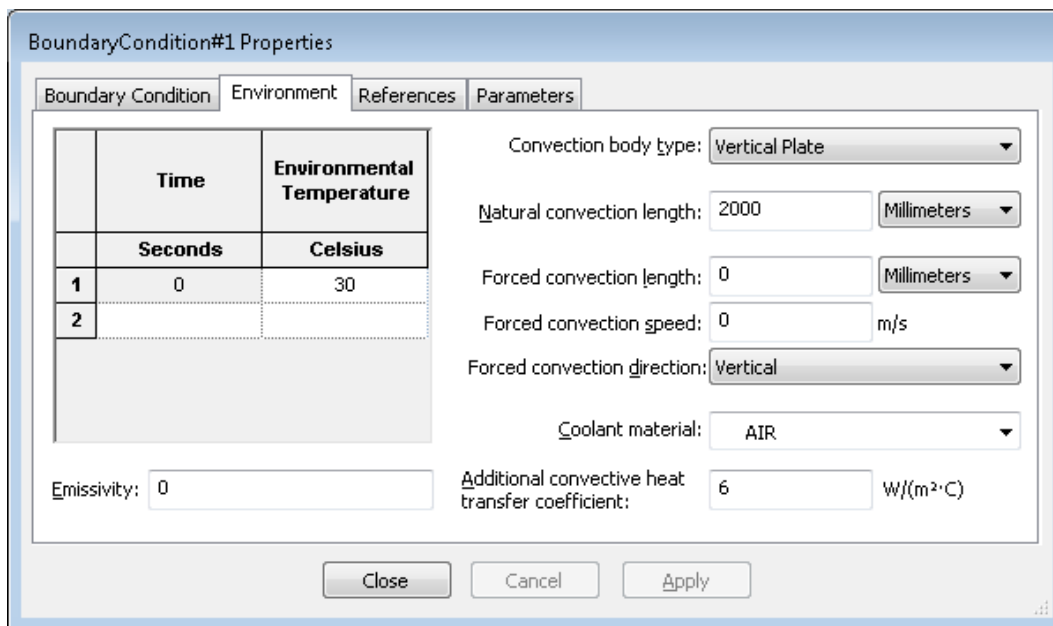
BoundaryCondition#1 Properties

Boundary Condition | Environment | References | Parameters

| | Time | Environmental Temperature |
|---|---|---|
| | Seconds | Celsius |
| 1 | 0 | 30 |
| 2 | | |

Convection body type: Vertical Plate

Natural convection length: 2000 Millimeters

Forced convection length: 0 Millimeters

Forced convection speed: 0 m/s

Forced convection direction: Vertical

Coolant material: AIR

Emissivity: 0

Additional convective heat transfer coefficient: 6 W/(m²·C)

Close Cancel Apply